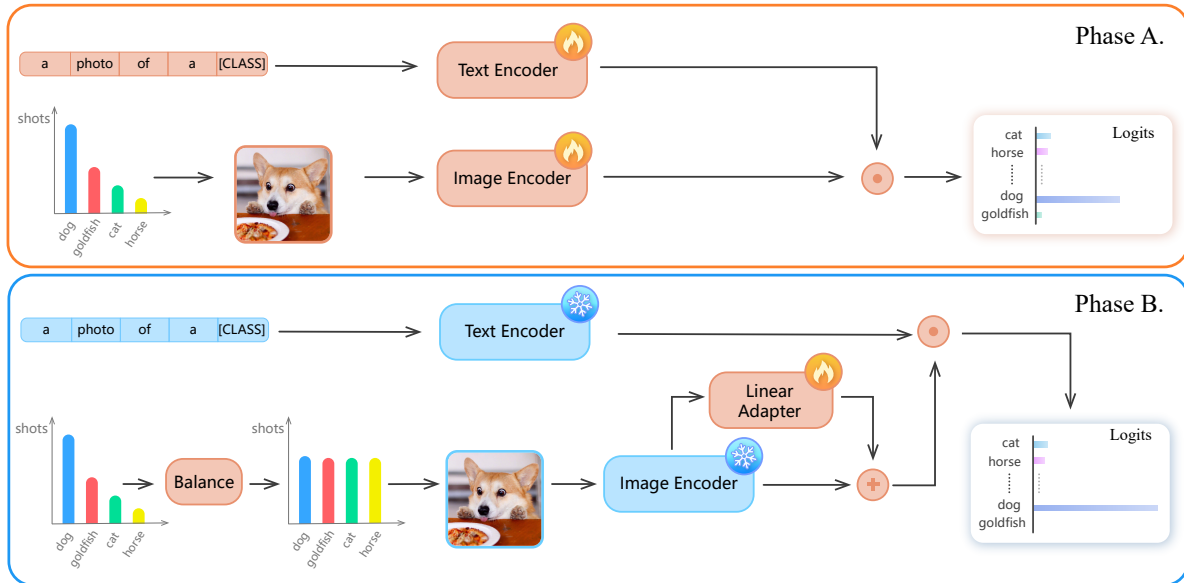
Phase A.

a | photo | of | a | [CLASS]

Text Encoder

shots

dog goldfish cat horse

Image Encoder

Logits

cat
horse
⋮
dog
goldfish

Phase B.

a | photo | of | a | [CLASS]

Text Encoder

Linear Adapter

shots

dog goldfish cat horse

Balance

shots

dog goldfish cat horse

Image Encoder

Logits

cat
horse
⋮
dog
goldfish